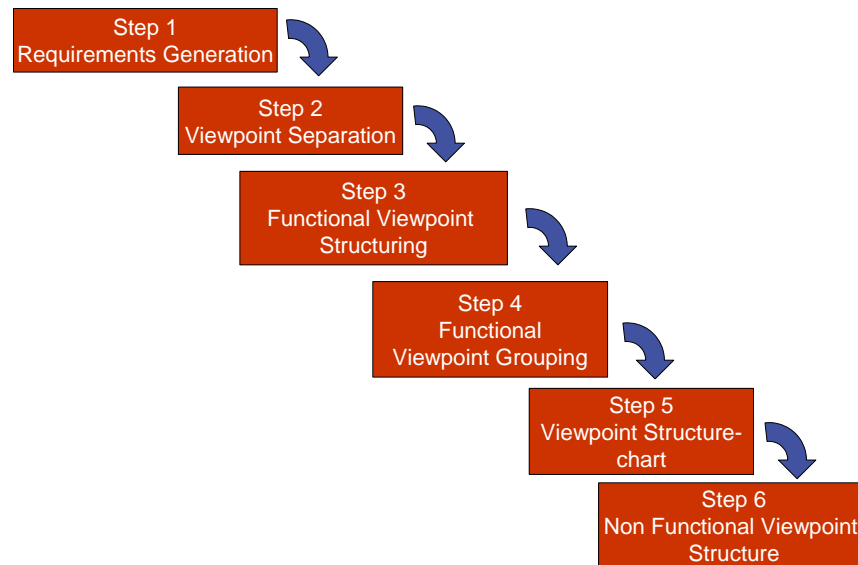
Step 1
Requirements Generation

Step 2
Viewpoint Separation

Step 3
Functional Viewpoint Structuring

Step 4
Functional Viewpoint Grouping

Step 5
Viewpoint Structure-chart

Step 6
Non Functional Viewpoint Structure